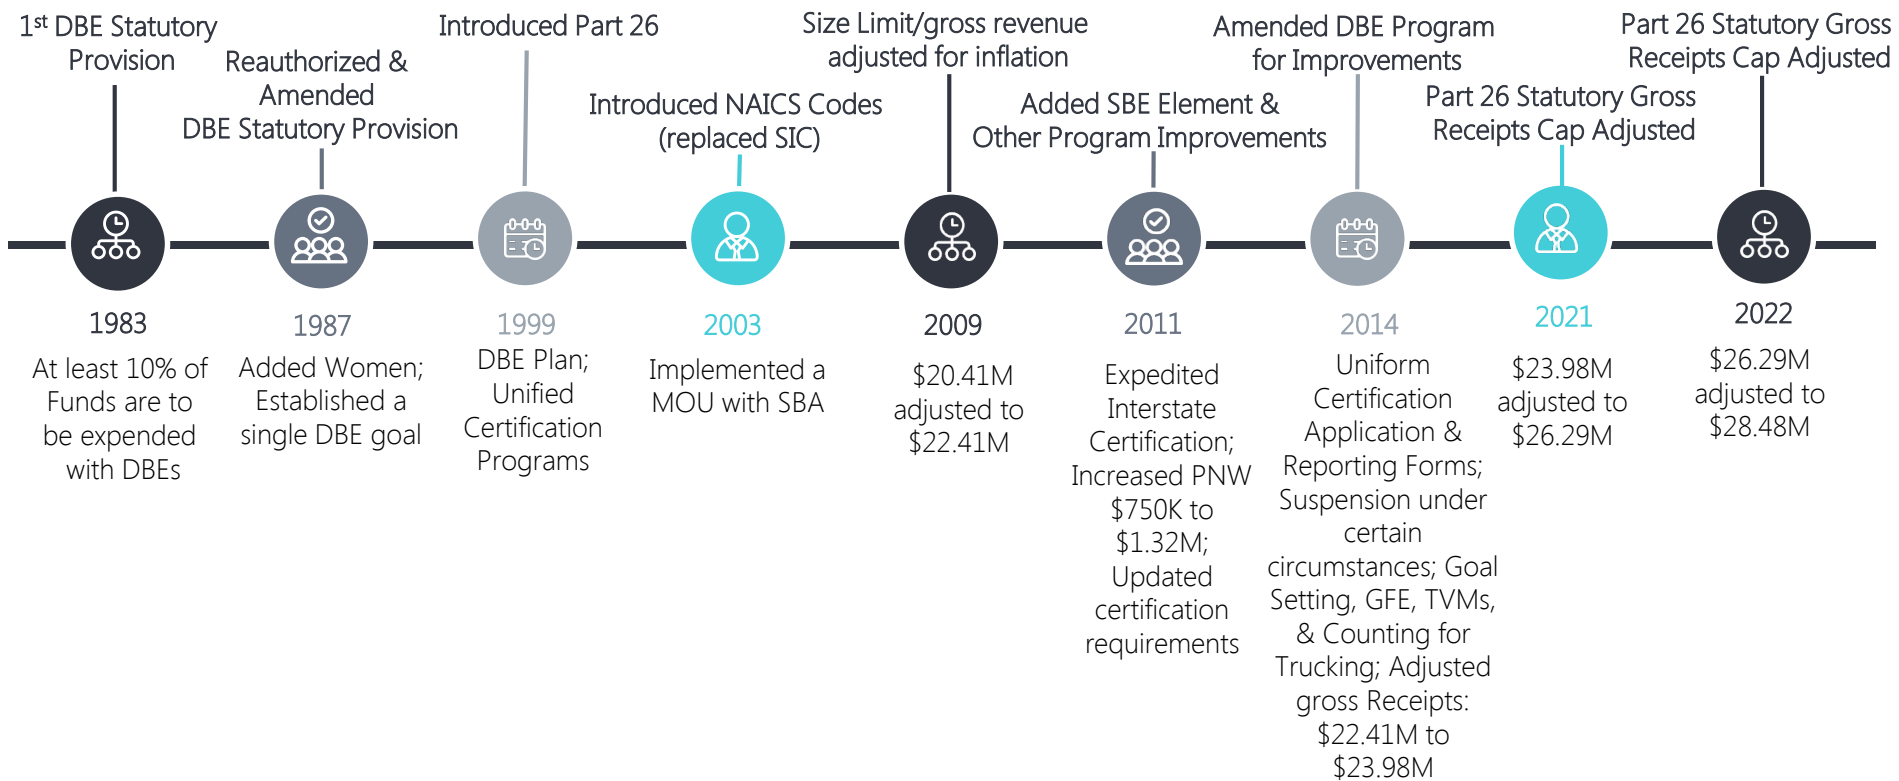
1st DBE Statutory Provision

1983

At least 10% of Funds are to be expended with DBEs

Reauthorized & Amended DBE Statutory Provision

1987

Added Women; Established a single DBE goal

Introduced Part 26

1999

DBE Plan; Unified Certification Programs

Introduced NAICS Codes (replaced SIC)

2003

Implemented a MOU with SBA

Size Limit/gross revenue adjusted for inflation

2009

$20.41M adjusted to $22.41M

Added SBE Element & Other Program Improvements

2011

Expedited Interstate Certification; Increased PNW $750K to $1.32M; Updated certification requirements

Amended DBE Program for Improvements

2014

Uniform Certification Application & Reporting Forms; Suspension under certain circumstances; Goal Setting, GFE, TVMs, & Counting for Trucking; Adjusted gross Receipts: $22.41M to $23.98M

Part 26 Statutory Gross Receipts Cap Adjusted

2021

$23.98M adjusted to $26.29M

Part 26 Statutory Gross Receipts Cap Adjusted

2022

$26.29M adjusted to $28.48M